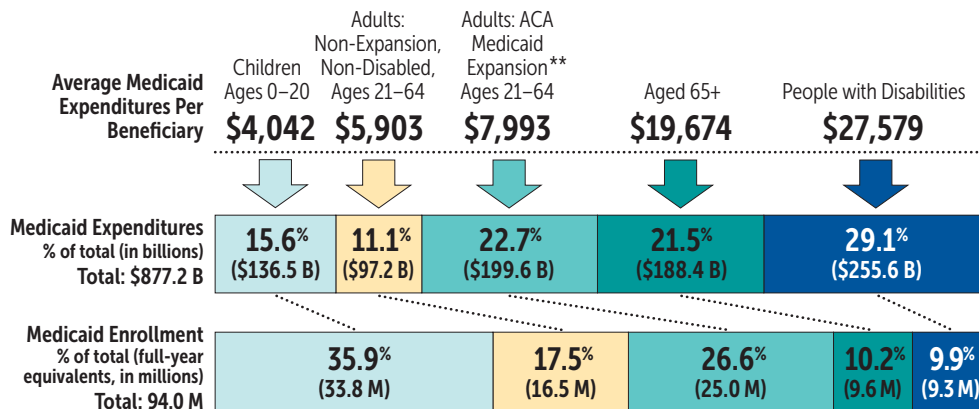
Average Medicaid Expenditures Per Beneficiary

Children Ages 0–20
$4,042

Adults: Non-Expansion, Non-Disabled, Ages 21–64
$5,903

Adults: ACA Medicaid Expansion** Ages 21–64
$7,993

Aged 65+
$19,674

People with Disabilities
$27,579

Medicaid Expenditures
% of total (in billions)
Total: $877.2 B

| 15.6% ($136.5 B) | 11.1% ($97.2 B) | 22.7% ($199.6 B) | 21.5% ($188.4 B) | 29.1% ($255.6 B) |
|---|---|---|---|---|

Medicaid Enrollment
% of total (full-year equivalents, in millions)
Total: 94.0 M

| 35.9% (33.8 M) | 17.5% (16.5 M) | 26.6% (25.0 M) | 10.2% (9.6 M) | 9.9% (9.3 M) |
|---|---|---|---|---|